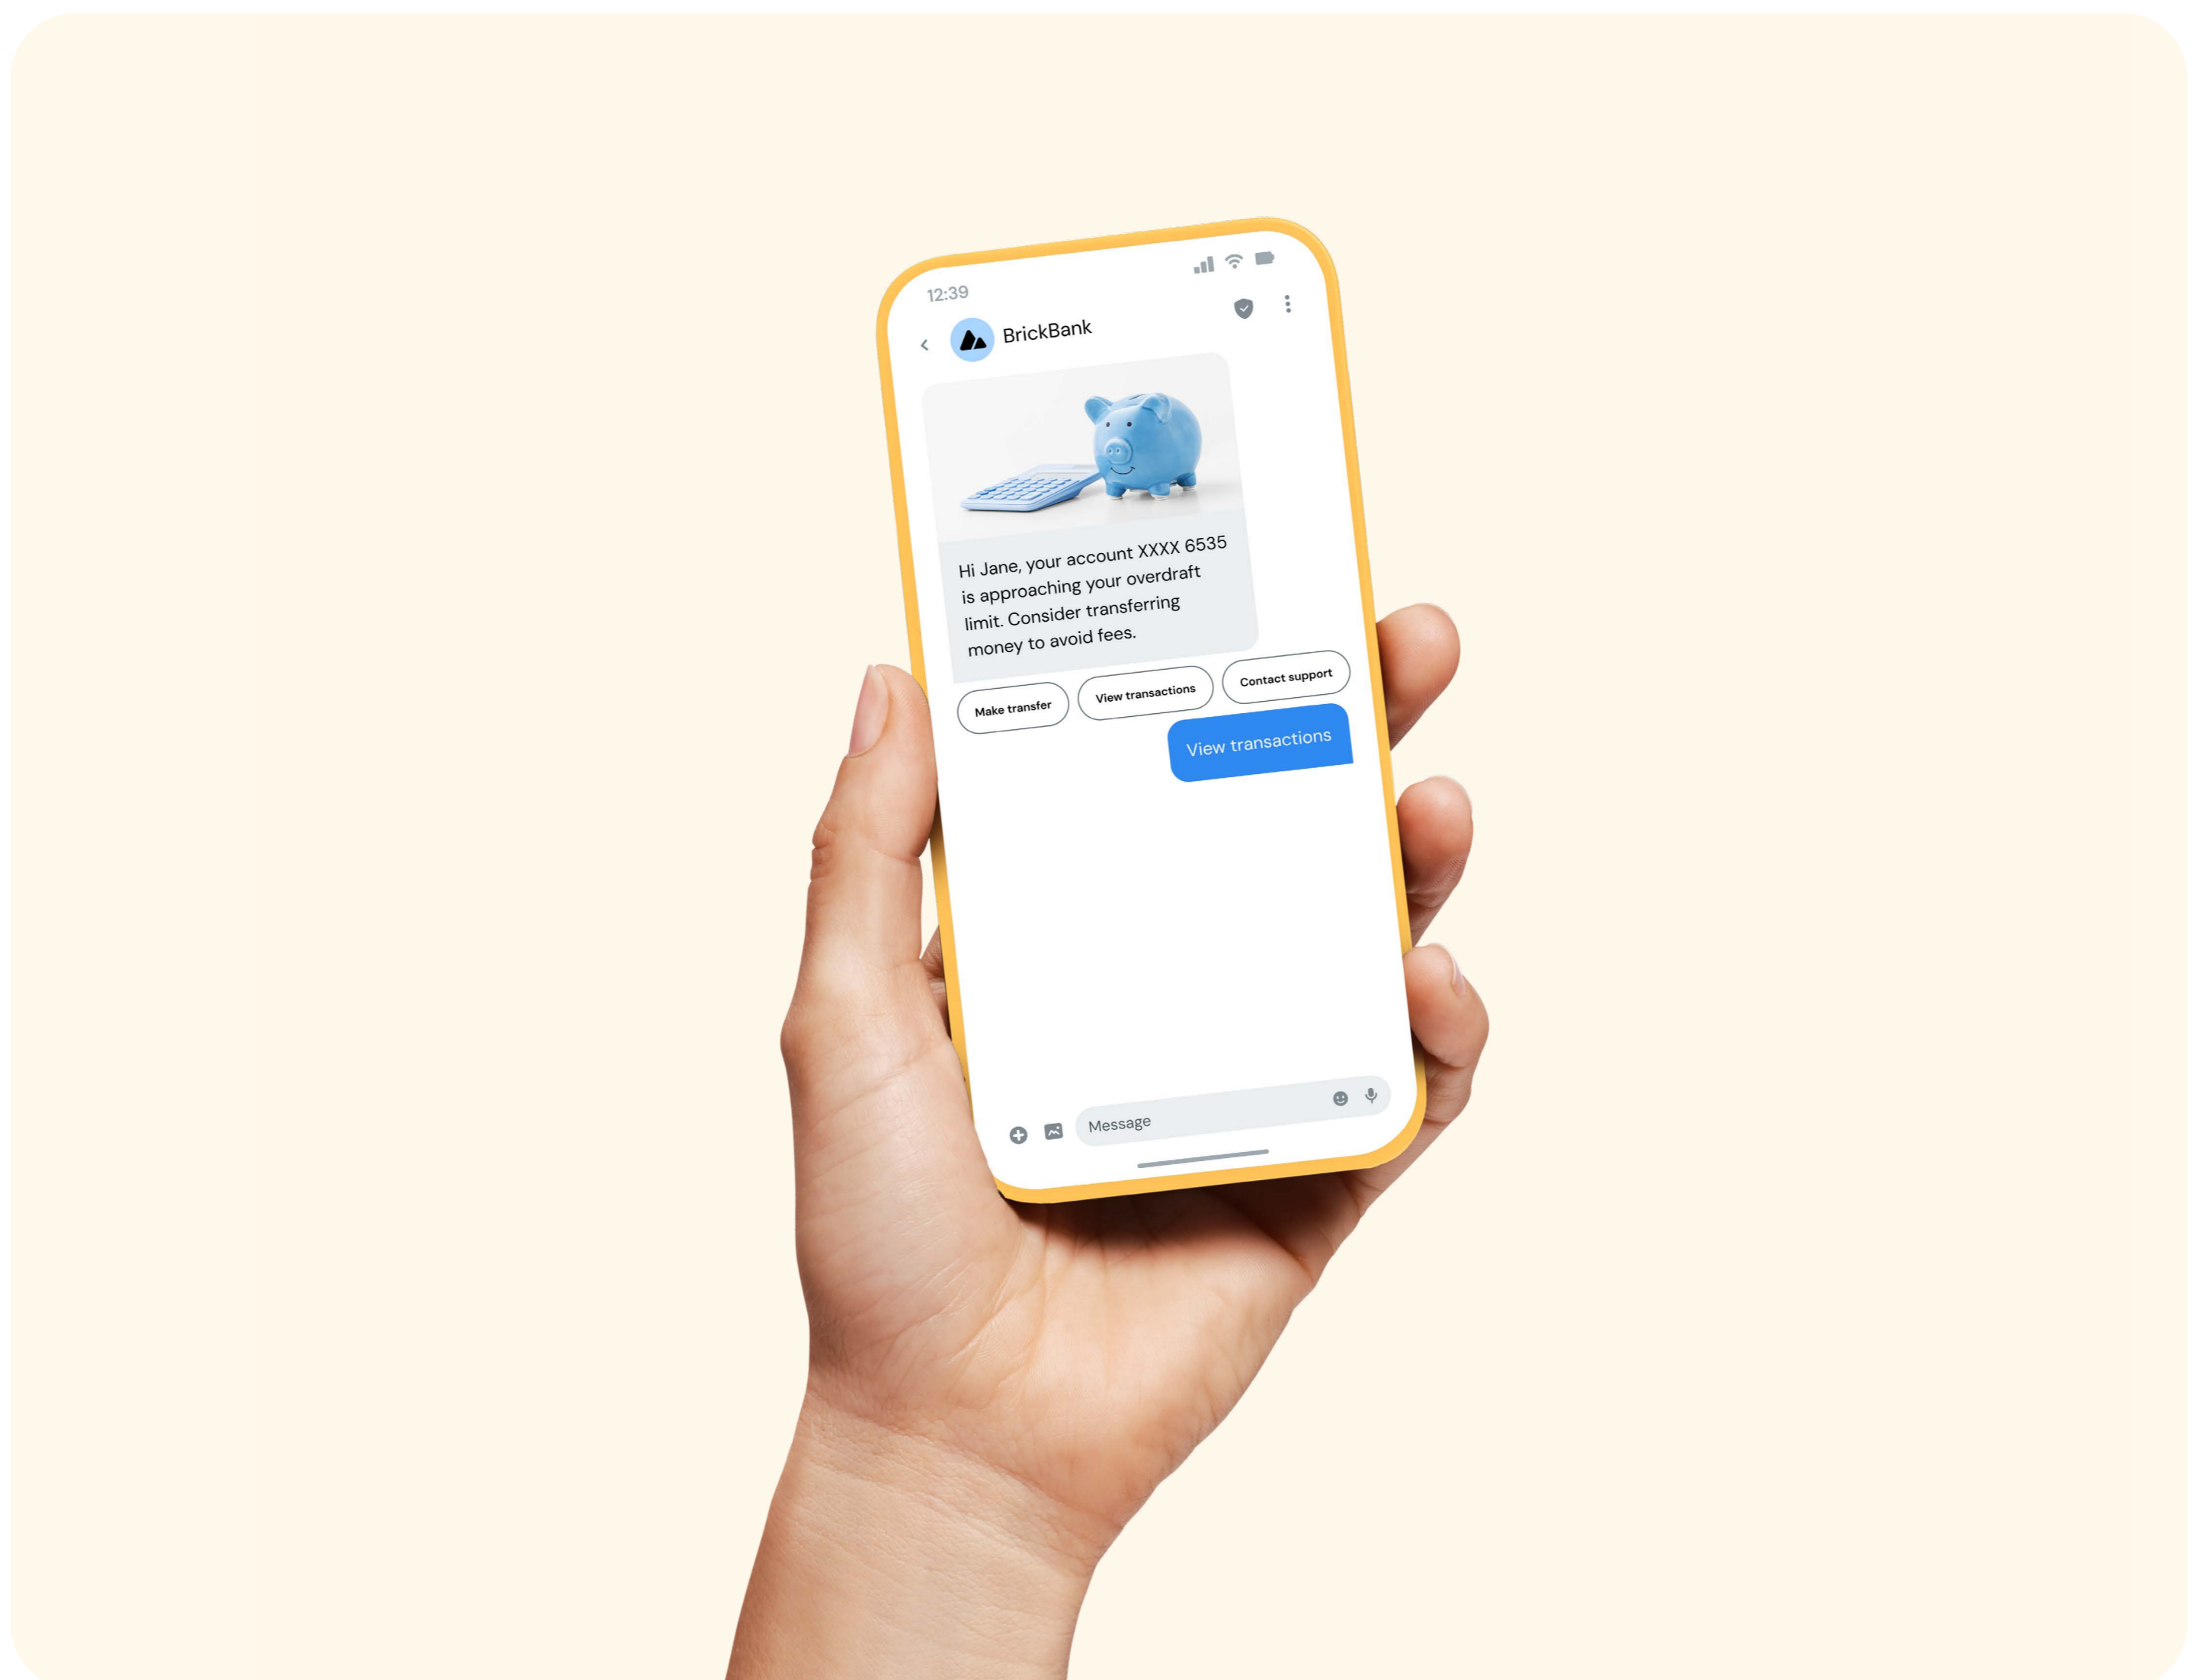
12:39

BrickBank

Hi Jane, your account XXXX 6535 is approaching your overdraft limit. Consider transferring money to avoid fees.

Make transfer

View transactions

Contact support

View transactions

Message